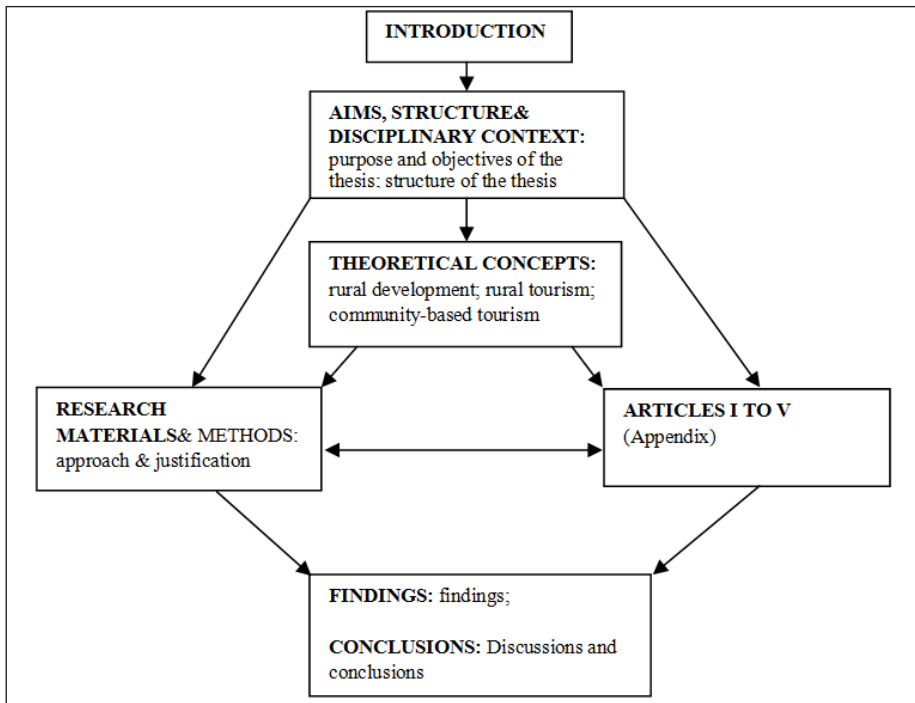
INTRODUCTION

AIMS, STRUCTURE& DISCIPLINARY CONTEXT: purpose and objectives of the thesis; structure of the thesis

THEORETICAL CONCEPTS: rural development; rural tourism; community-based tourism

RESEARCH MATERIALS& METHODS: approach & justification

ARTICLES I TO V (Appendix)

FINDINGS: findings;

CONCLUSIONS: Discussions and conclusions